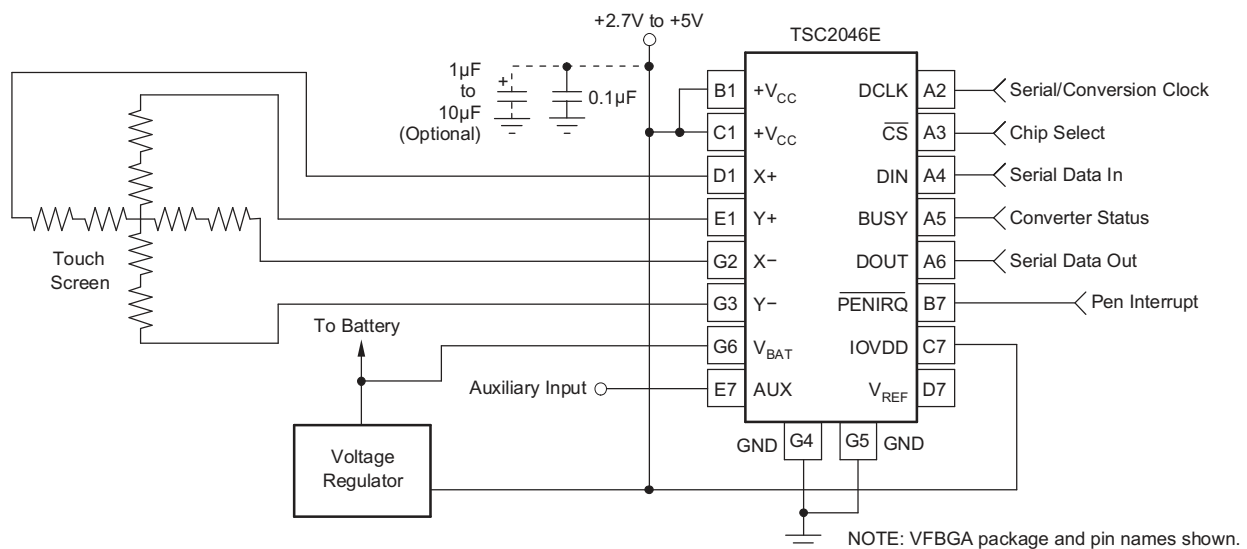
+2.7V to +5V

TSC2046E

1μF to 10μF (Optional)

+

0.1μF

Touch Screen

To Battery

Voltage Regulator

Auxiliary Input

| B1 | $+V_{CC}$ | DCLK | A2 |
|---|---|---|---|
| C1 | $+V_{CC}$ | $\overline{CS}$ | A3 |
| D1 | X+ | DIN | A4 |
| E1 | Y+ | BUSY | A5 |
| G2 | X− | DOUT | A6 |
| G3 | Y− | $\overline{PENIRQ}$ | B7 |
| G6 | $V_{BAT}$ | IOVDD | C7 |
| E7 | AUX | $V_{REF}$ | D7 |

GND G4 G5 GND

Serial/Conversion Clock

Chip Select

Serial Data In

Converter Status

Serial Data Out

Pen Interrupt

NOTE: VFBGA package and pin names shown.